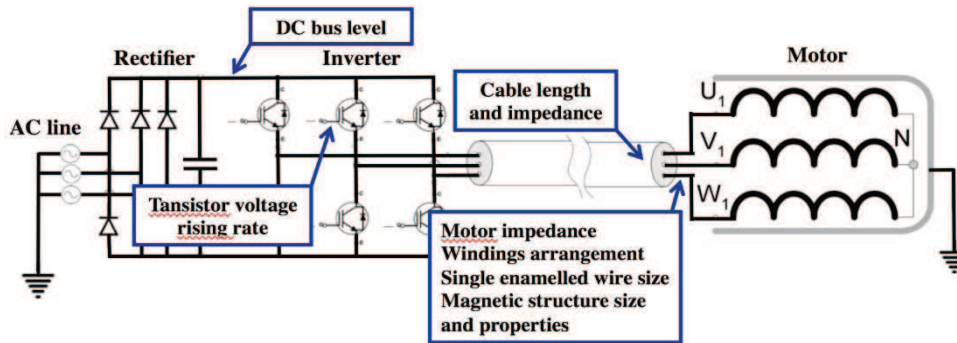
DC bus level

Rectifier

Inverter

Motor

Cable length and impedance

AC line

$U_1$

$V_1$

N

$W_1$

Tansistor voltage rising rate

Motor impedance
Windings arrangement
Single enamelled wire size
Magnetic structure size and properties